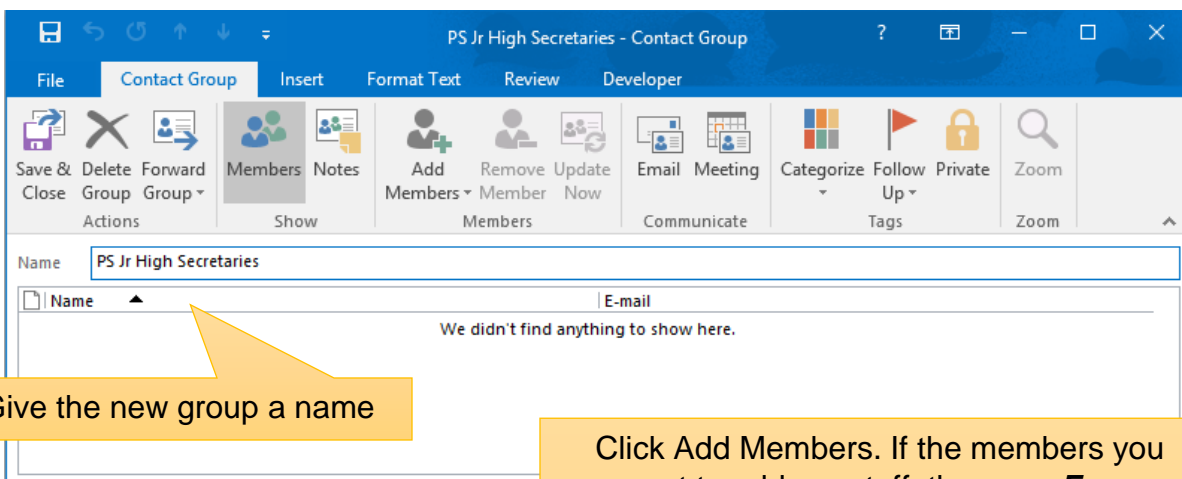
PS Jr High Secretaries - Contact Group

?

File Contact Group Insert Format Text Review Developer

Save & Close Delete Group Forward Group Members Notes Add Members Remove Member Update Now Email Meeting Categorize Follow Up Private Zoom

Actions Show Members Communicate Tags Zoom

Name PS Jr High Secretaries

Name E-mail

We didn't find anything to show here.

Give the new group a name

Click Add Members. If the members you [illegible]